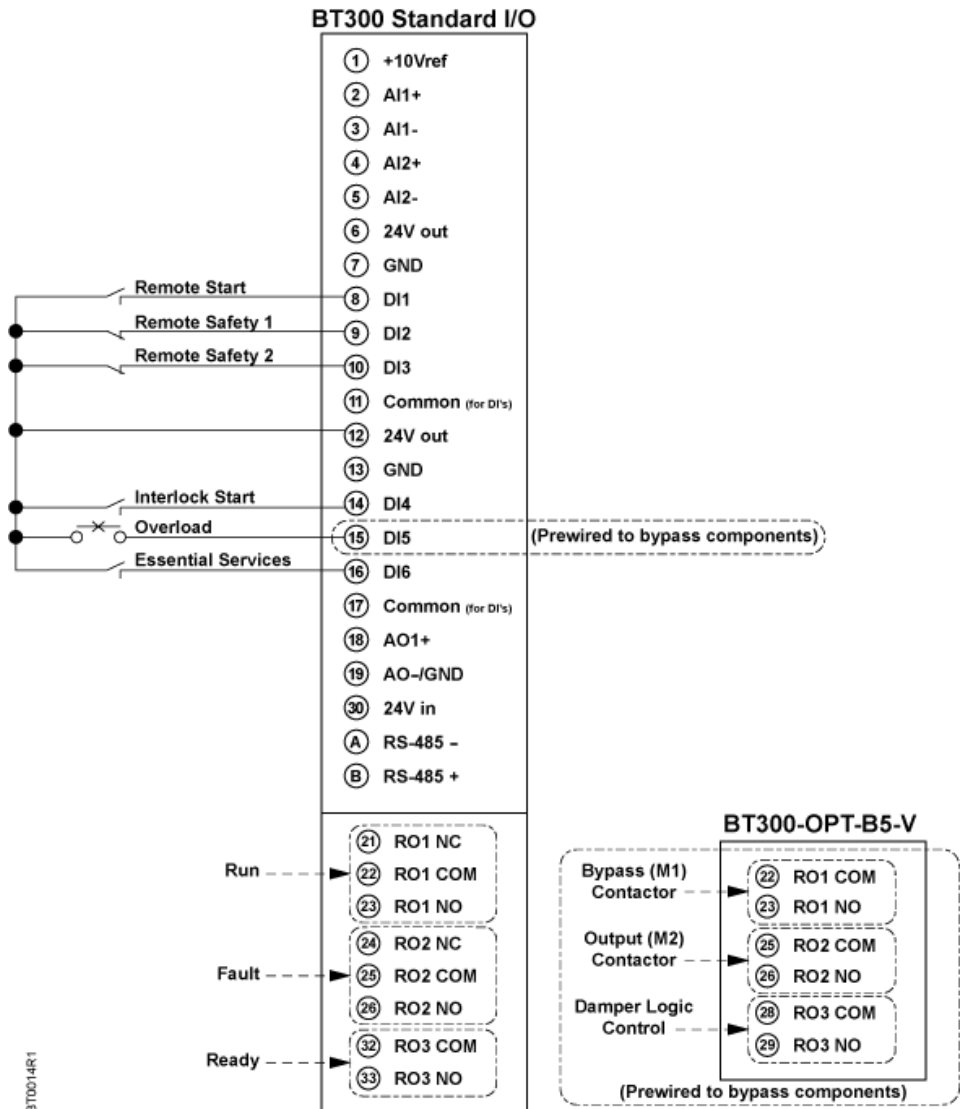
BT300 Standard I/O

1 +10Vref
2 AI1+
3 AI1-
4 AI2+
5 AI2-
6 24V out
7 GND
Remote Start 8 DI1
Remote Safety 1 9 DI2
Remote Safety 2 10 DI3
11 Common (for DI's)
12 24V out
13 GND
Interlock Start 14 DI4
Overload 15 DI5 (Prewired to bypass components)
Essential Services 16 DI6
17 Common (for DI's)
18 AO1+
19 AO–/GND
30 24V in
A RS-485 –
B RS-485 +

21 RO1 NC
Run 22 RO1 COM
23 RO1 NO
24 RO2 NC
Fault 25 RO2 COM
26 RO2 NO
Ready 32 RO3 COM
33 RO3 NO

BT300-OPT-B5-V
Bypass (M1) Contactor 22 RO1 COM
23 RO1 NO
Output (M2) Contactor 25 RO2 COM
26 RO2 NO
Damper Logic Control 28 RO3 COM
29 RO3 NO
(Prewired to bypass components)

BT0014R1